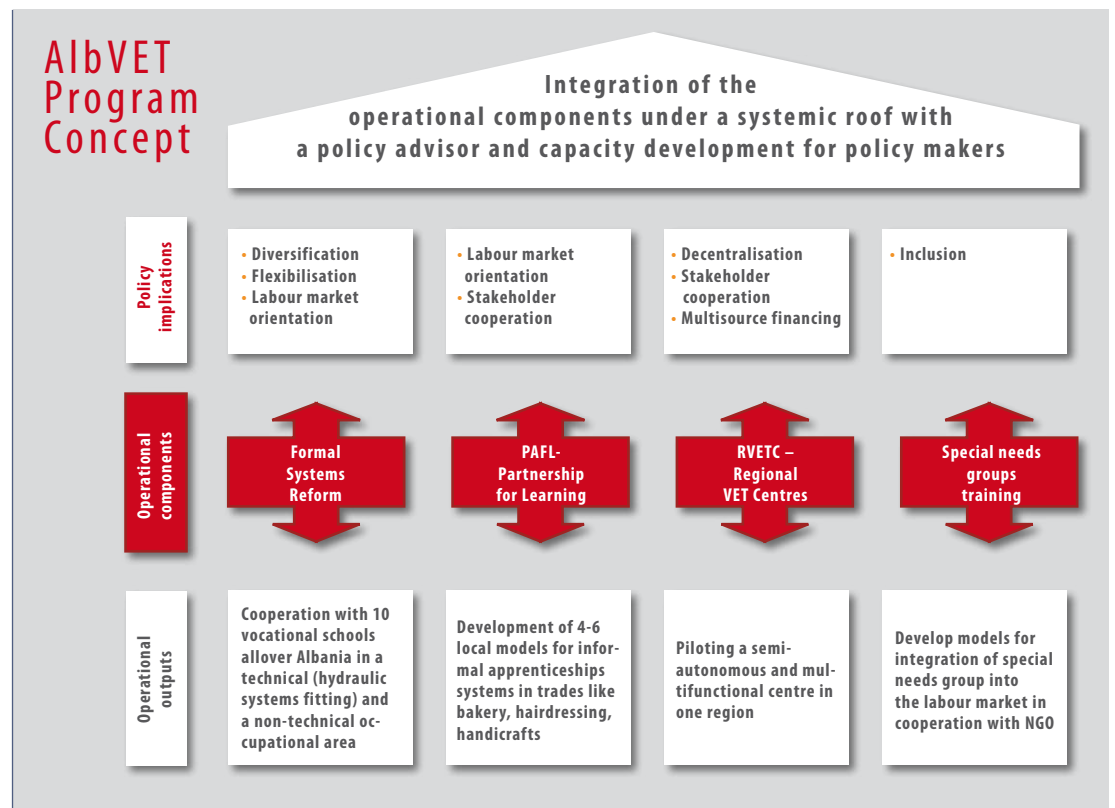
AlbVET Program Concept

Integration of the operational components under a systemic roof with a policy advisor and capacity development for policy makers

Policy implications

• Diversification
• Flexibilisation
• Labour market orientation

• Labour market orientation
• Stakeholder cooperation

• Decentralisation
• Stakeholder cooperation
• Multisource financing

• Inclusion

Operational components

Formal Systems Reform

PAFL- Partnership for Learning

RVETC – Regional VET Centres

Special needs groups training

Operational outputs

Cooperation with 10 vocational schools allover Albania in a technical (hydraulic systems fitting) and a non-technical occupational area

Development of 4-6 local models for informal apprenticeships systems in trades like bakery, hairdressing, handicrafts

Piloting a semi-autonomous and multifunctional centre in one region

Develop models for integration of special needs group into the labour market in cooperation with NGO